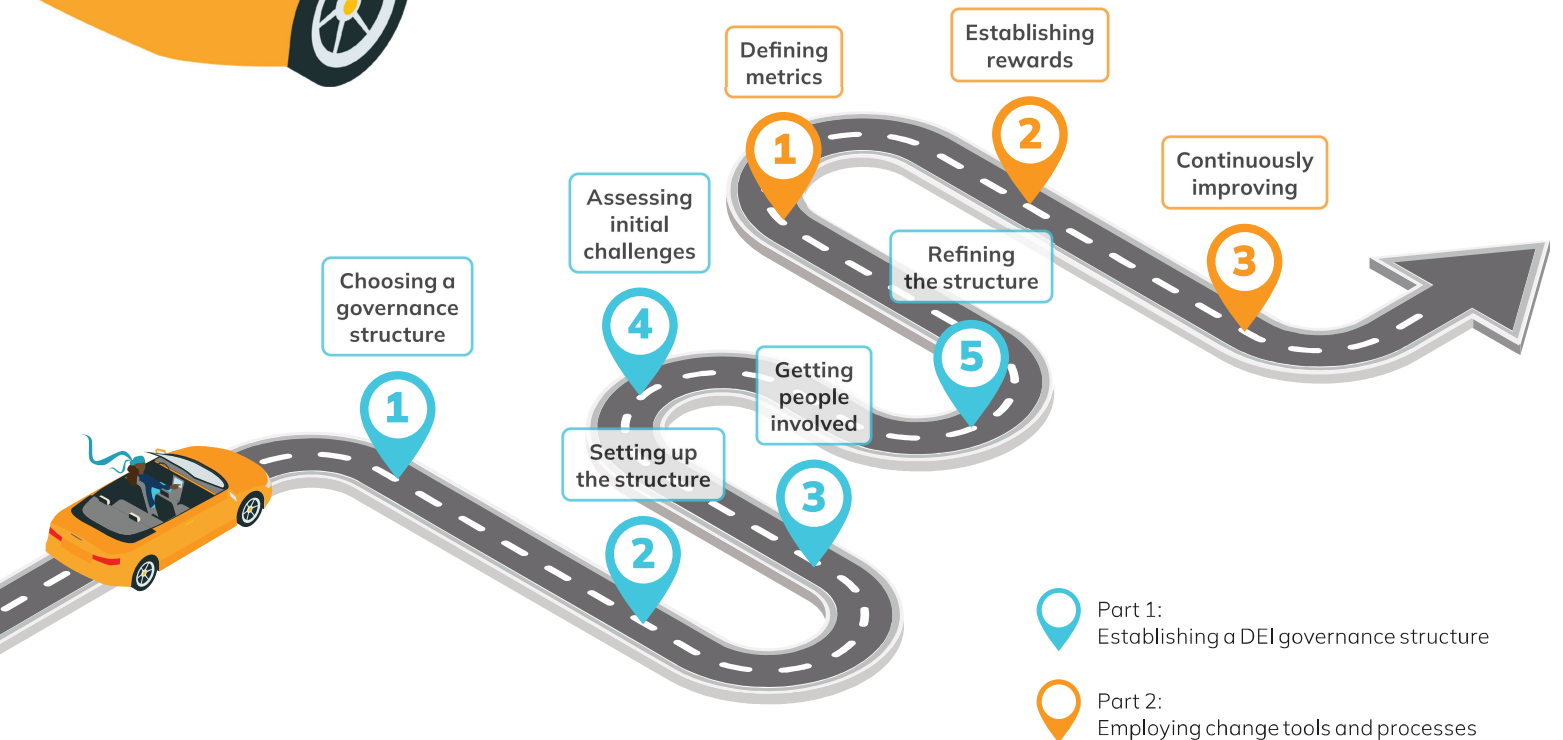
Defining metrics

Establishing rewards

1

2

Continuously improving

Assessing initial challenges

3

Refining the structure

Choosing a governance structure

4

5

Getting people involved

1

Setting up the structure

3

2

Part 1:
Establishing a DEI governance structure

Part 2:
Employing change tools and processes